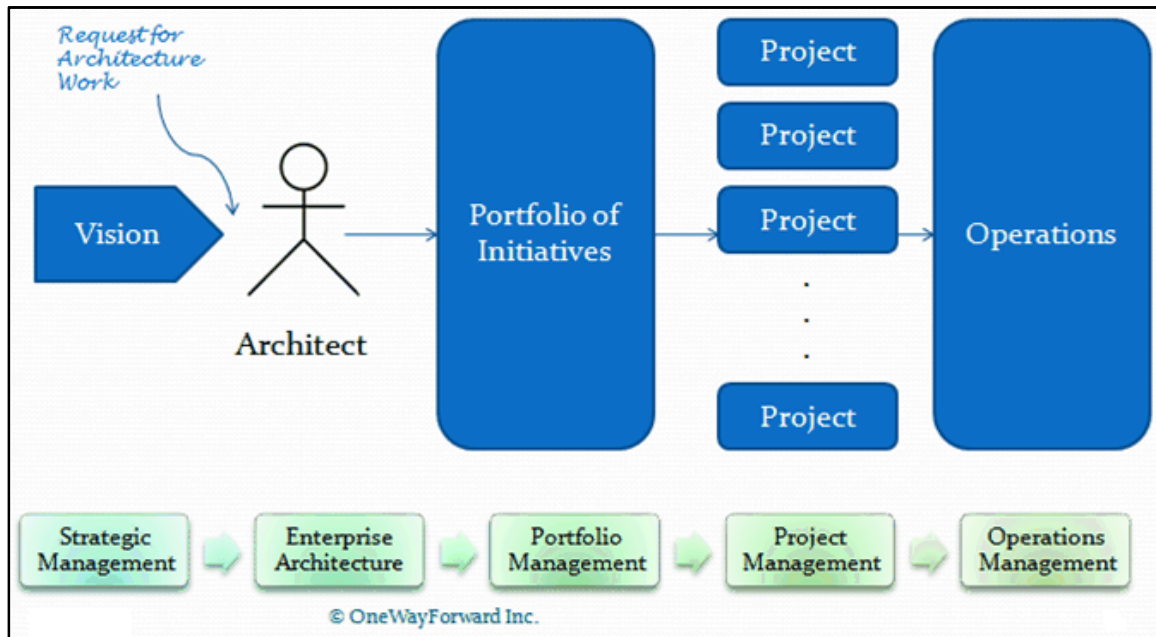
Request for Architecture Work

Vision

Architect

Portfolio of Initiatives

Project

Project

Project

.
.
.

Project

Operations

Strategic Management

Enterprise Architecture

Portfolio Management

Project Management

Operations Management

© OneWayForward Inc.